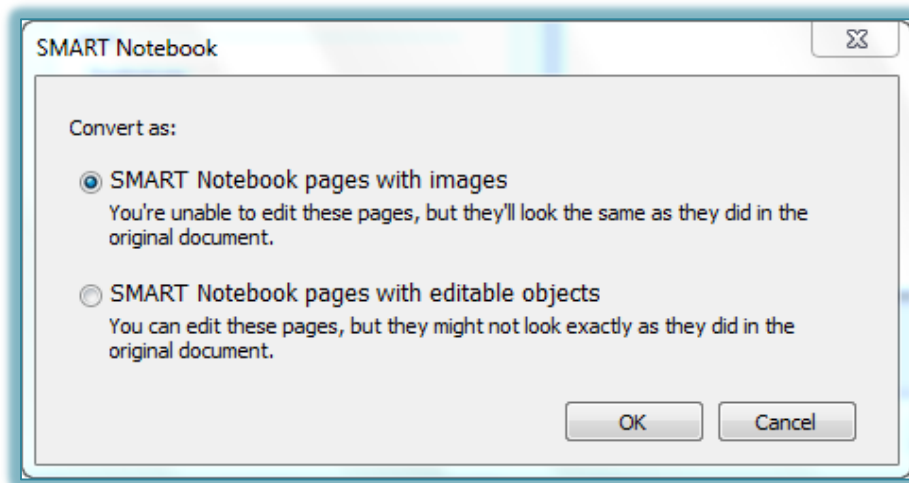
SMART Notebook

Convert as:

SMART Notebook pages with images
You're unable to edit these pages, but they'll look the same as they did in the original document.

SMART Notebook pages with editable objects
You can edit these pages, but they might not look exactly as they did in the original document.

OK
Cancel